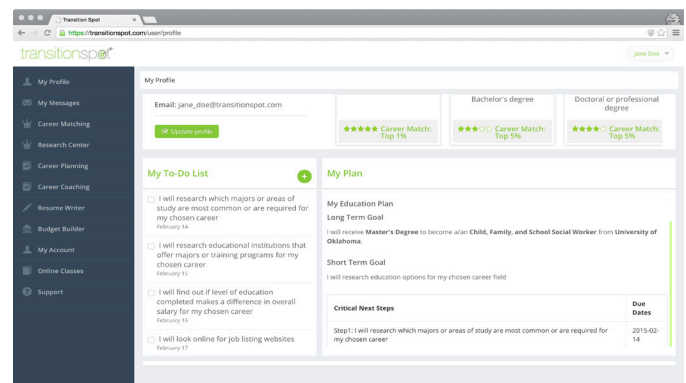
Transition Spot

https://transitionspot.com/user/profile

transitionspot

Jane Doe

My Profile
My Messages
Career Matching
Research Center
Career Planning
Career Coaching
Resume Writer
Budget Builder
My Account
Online Classes
Support

My Profile

Email: jane_doe@transitionspot.com

Update profile

Career Match: Top 1%

Bachelor's degree

Career Match: Top 5%

Doctoral or professional degree

Career Match: Top 5%

My To-Do List

I will research which majors or areas of study are most common or are required for my chosen career
February 14

I will research educational institutions that offer majors or training programs for my chosen career
February 15

I will find out if level of education completed makes a difference in overall salary for my chosen career
February 16

I will look online for job listing websites
February 17

My Plan

My Education Plan

Long Term Goal

I will receive **Master's Degree** to become a/an **Child, Family, and School Social Worker** from **University of Oklahoma**.

Short Term Goal

I will research education options for my chosen career field

| Critical Next Steps | Due Dates |
|---|---|
| Step1: I will research which majors or areas of study are most common or are required for my chosen career | 2015-02-14 |